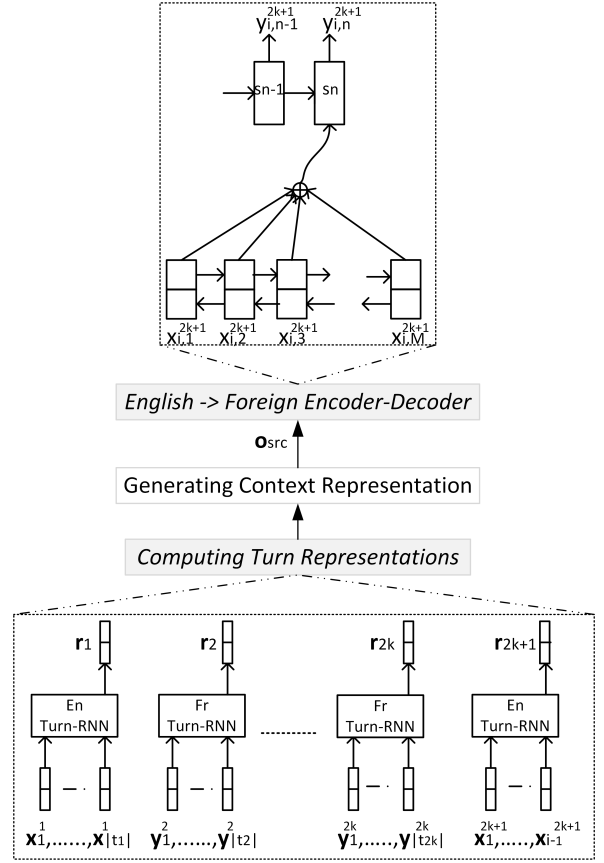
$y_{i,n-1}^{2k+1}$ $y_{i,n}^{2k+1}$

sn-1 sn

$x_{i,1}^{2k+1}$ $x_{i,2}^{2k+1}$ $x_{i,3}^{2k+1}$ $x_{i,M}^{2k+1}$

English -> Foreign Encoder-Decoder

$\mathbf{o}_{src}$

Generating Context Representation

Computing Turn Representations

$\mathbf{r}_1$ $\mathbf{r}_2$ $\mathbf{r}_{2k}$ $\mathbf{r}_{2k+1}$

En Turn-RNN

Fr Turn-RNN

Fr Turn-RNN

En Turn-RNN

$\mathbf{x}_1^1,......,\mathbf{x}_{|t1|}^1$ $\mathbf{y}_1^2,......,\mathbf{y}_{|t2|}^2$ $\mathbf{y}_1^{2k},......,\mathbf{y}_{|t2k|}^{2k}$ $\mathbf{x}_1^{2k+1},......,\mathbf{x}_{i-1}^{2k+1}$